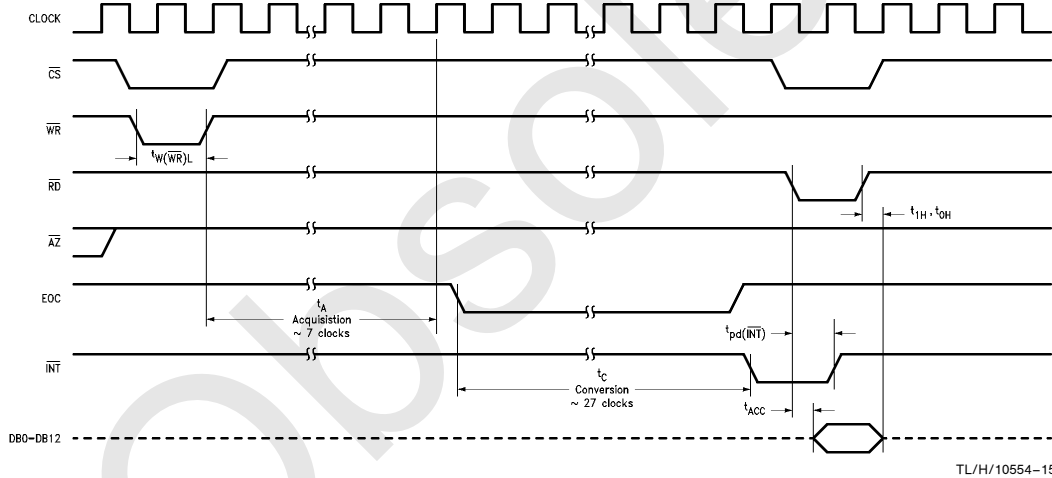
CLOCK

$\overline{CS}$

$\overline{WR}$

$t_{W(\overline{WR})L}$

$\overline{RD}$

$t_{1H}, t_{0H}$

$\overline{AZ}$

EOC

$t_A$
Acquisition
~ 7 clocks

$t_{pd(\overline{INT})}$

$\overline{INT}$

$t_C$
Conversion
~ 27 clocks

$t_{ACC}$

DB0–DB12

TL/H/10554–15